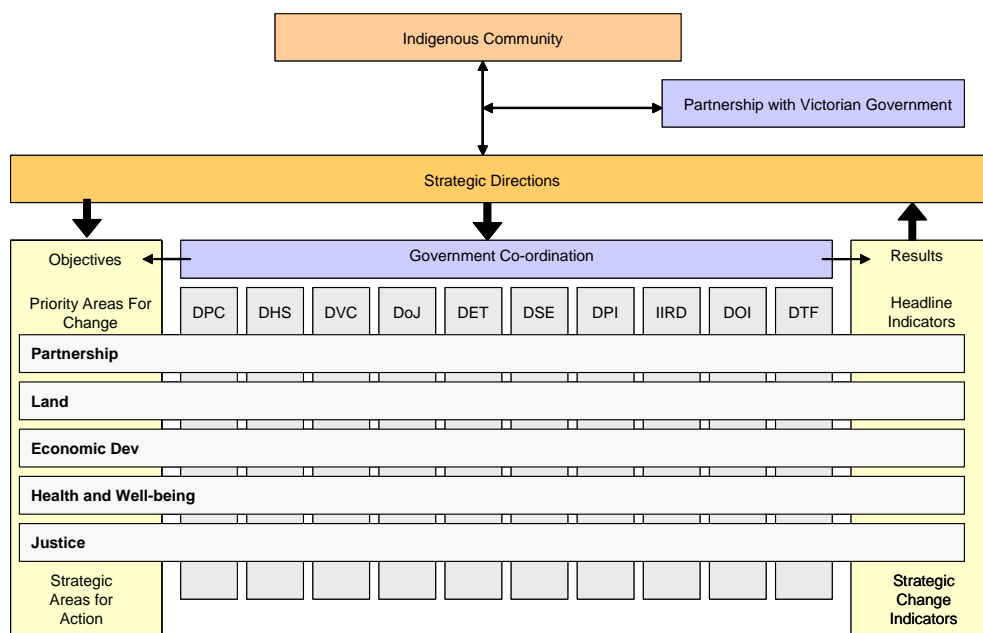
Indigenous Community

Partnership with Victorian Government

Strategic Directions

Objectives

Government Co-ordination

Results

Priority Areas For Change

DPC DHS DVC DoJ DET DSE DPI IIRD DOI DTF

Headline Indicators

Partnership

Land

Economic Dev

Health and Well-being

Justice

Strategic Areas for Action

Strategic Change Indicators